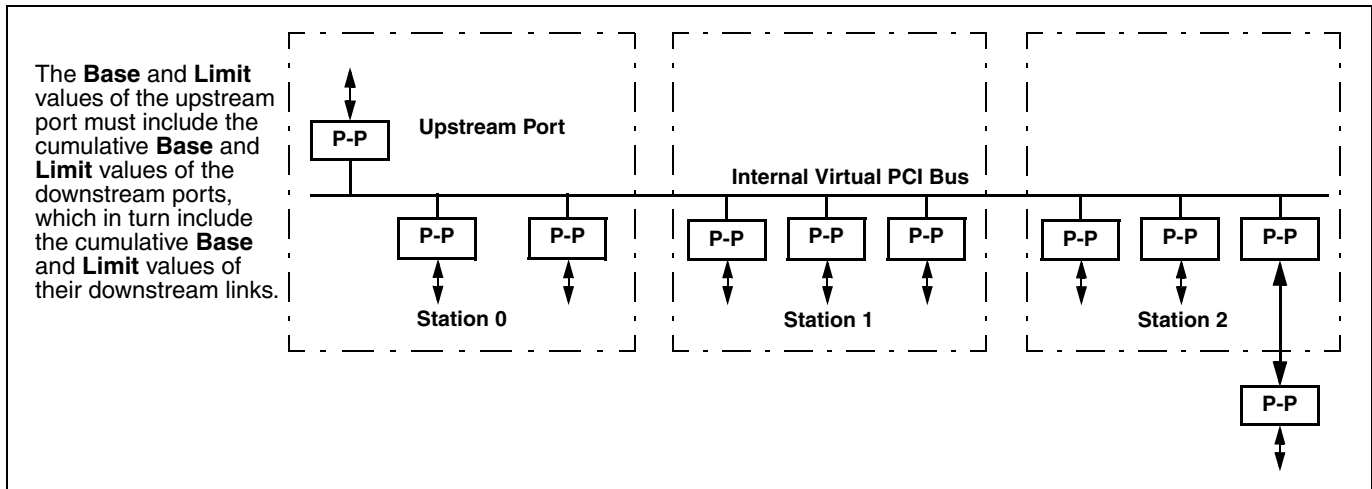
The **Base** and **Limit** values of the upstream port must include the cumulative **Base** and **Limit** values of the downstream ports, which in turn include the cumulative **Base** and **Limit** values of their downstream links.

P-P

Upstream Port

Internal Virtual PCI Bus

P-P P-P

Station 0

P-P P-P P-P

Station 1

P-P P-P P-P

Station 2

P-P